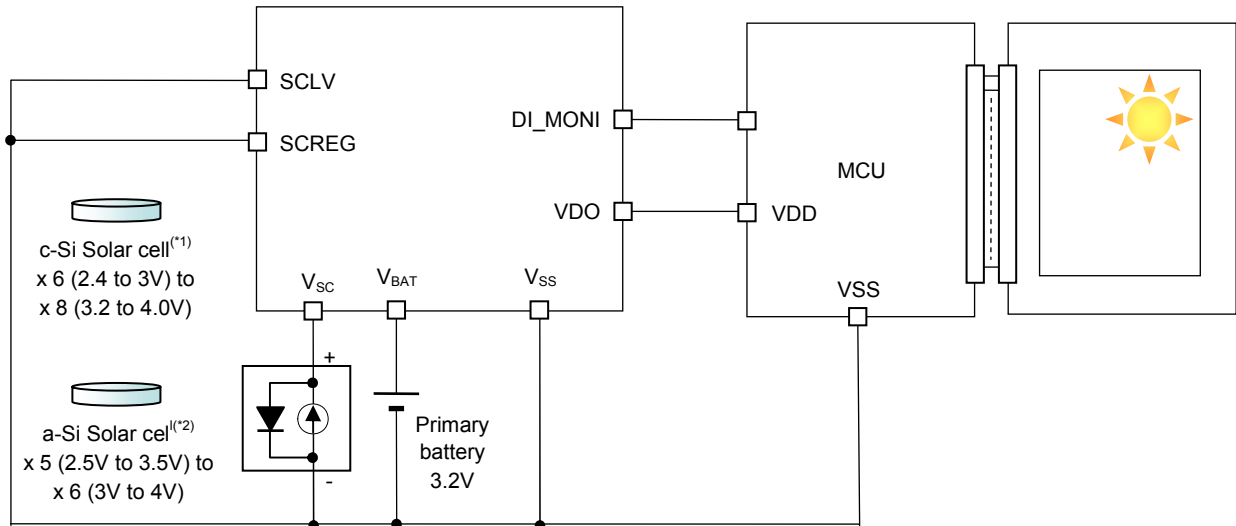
SCLV

SCREG

DI_MONI

VDO

$V_{SC}$

$V_{BAT}$

$V_{SS}$

MCU

VDD

VSS

c-Si Solar cell$^{(*1)}$
x 6 (2.4 to 3V) to
x 8 (3.2 to 4.0V)

a-Si Solar cel$^{l(*2)}$
x 5 (2.5V to 3.5V) to
x 6 (3V to 4V)

+

-

Primary
battery
3.2V